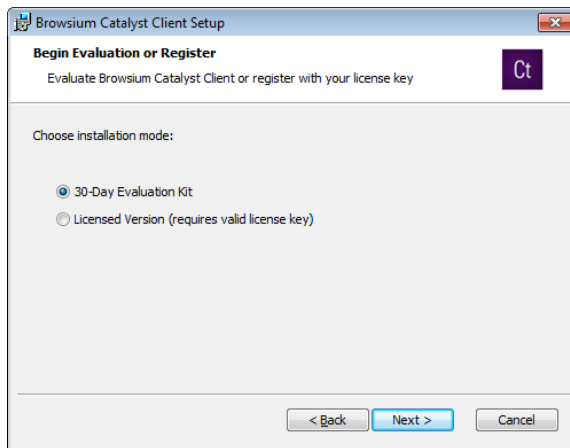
Browsium Catalyst Client Setup

Begin Evaluation or Register

Evaluate Browsium Catalyst Client or register with your license key

Ct

Choose installation mode:

30-Day Evaluation Kit

Licensed Version (requires valid license key)

< Back

Next >

Cancel